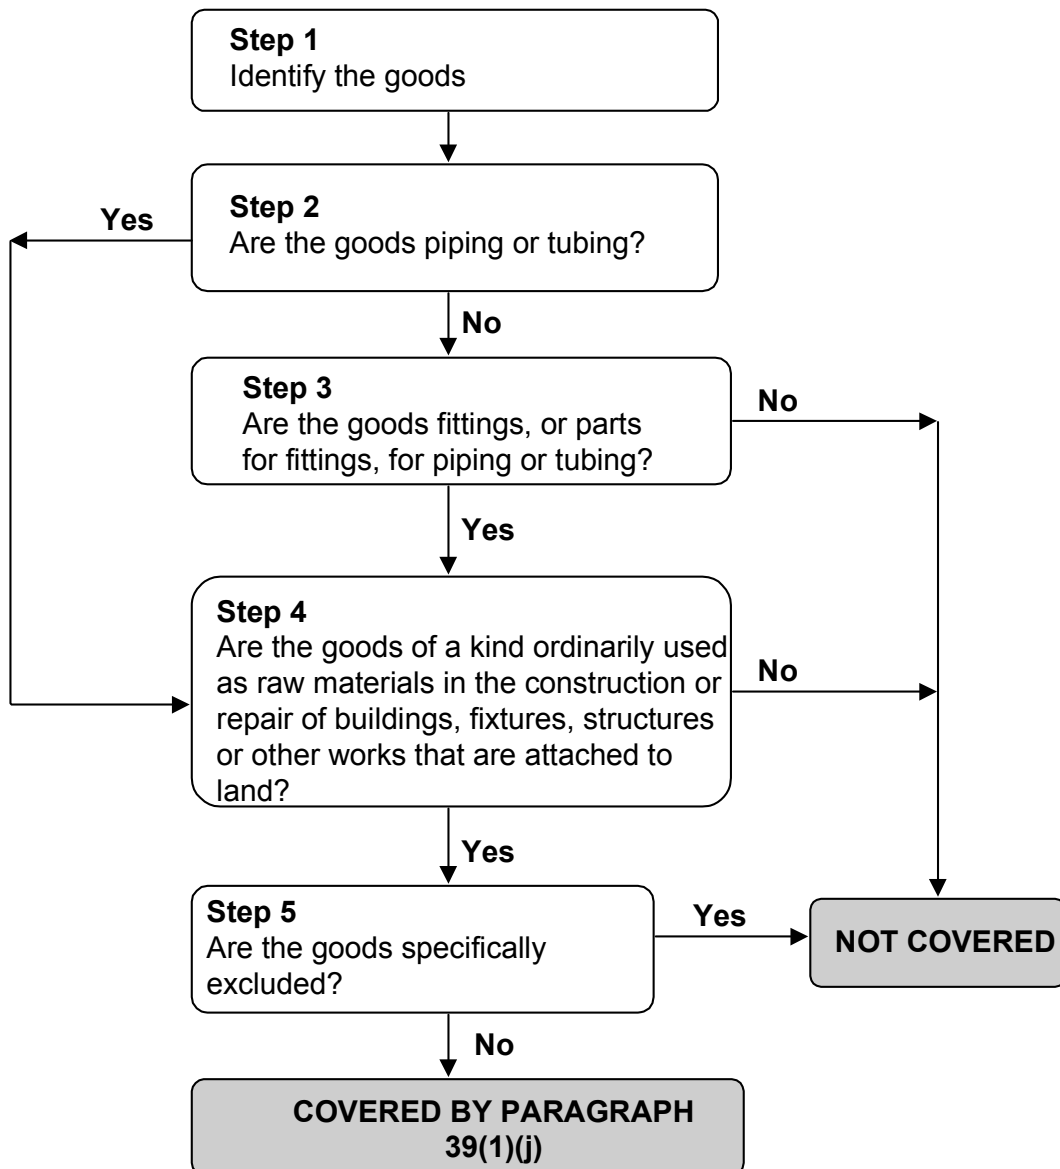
Step 1
Identify the goods

Step 2
Are the goods piping or tubing?

Yes

No

Step 3
Are the goods fittings, or parts for fittings, for piping or tubing?

No

Yes

Step 4
Are the goods of a kind ordinarily used as raw materials in the construction or repair of buildings, fixtures, structures or other works that are attached to land?

No

Yes

Step 5
Are the goods specifically excluded?

Yes

NOT COVERED

No

COVERED BY PARAGRAPH 39(1)(j)